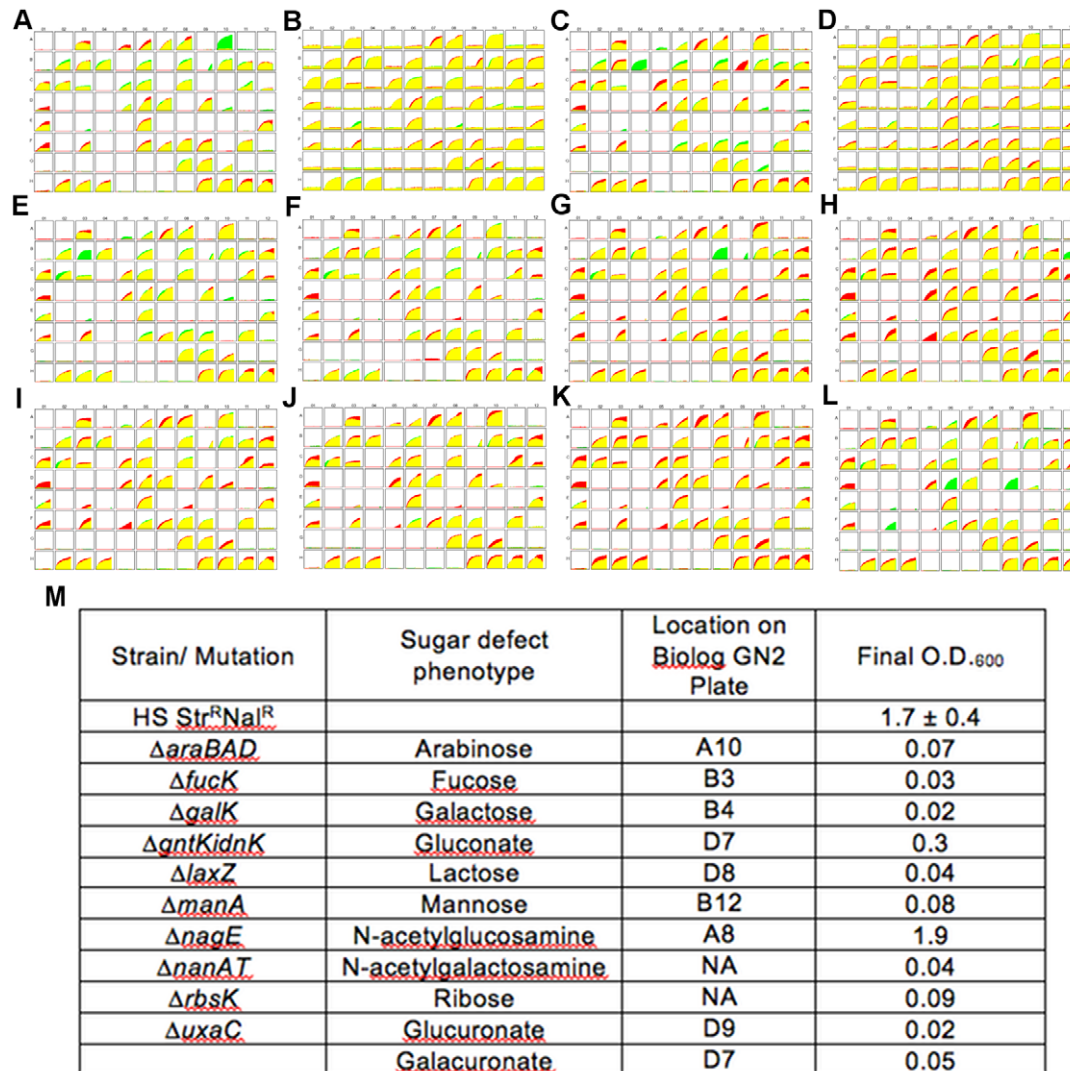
A

B

C

D

E

F

G

H

I

J

K

L

M

| Strain/ Mutation | Sugar defect phenotype | Location on Biolog GN2 Plate | Final O.D.$_{600}$ |
|---|---|---|---|
| HS Str$^{R}$Nal$^{R}$ | | | 1.7 ± 0.4 |
| Δ*araBAD* | Arabinose | A10 | 0.07 |
| Δ*fucK* | Fucose | B3 | 0.03 |
| Δ*galK* | Galactose | B4 | 0.02 |
| Δ*gntKidnK* | Gluconate | D7 | 0.3 |
| Δ*laxZ* | Lactose | D8 | 0.04 |
| Δ*manA* | Mannose | B12 | 0.08 |
| Δ*nagE* | N-acetylglucosamine | A8 | 1.9 |
| Δ*nanAT* | N-acetylgalactosamine | NA | 0.04 |
| Δ*rbsK* | Ribose | NA | 0.09 |
| Δ*uxaC* | Glucuronate | D9 | 0.02 |
| | Galacuronate | D7 | 0.05 |